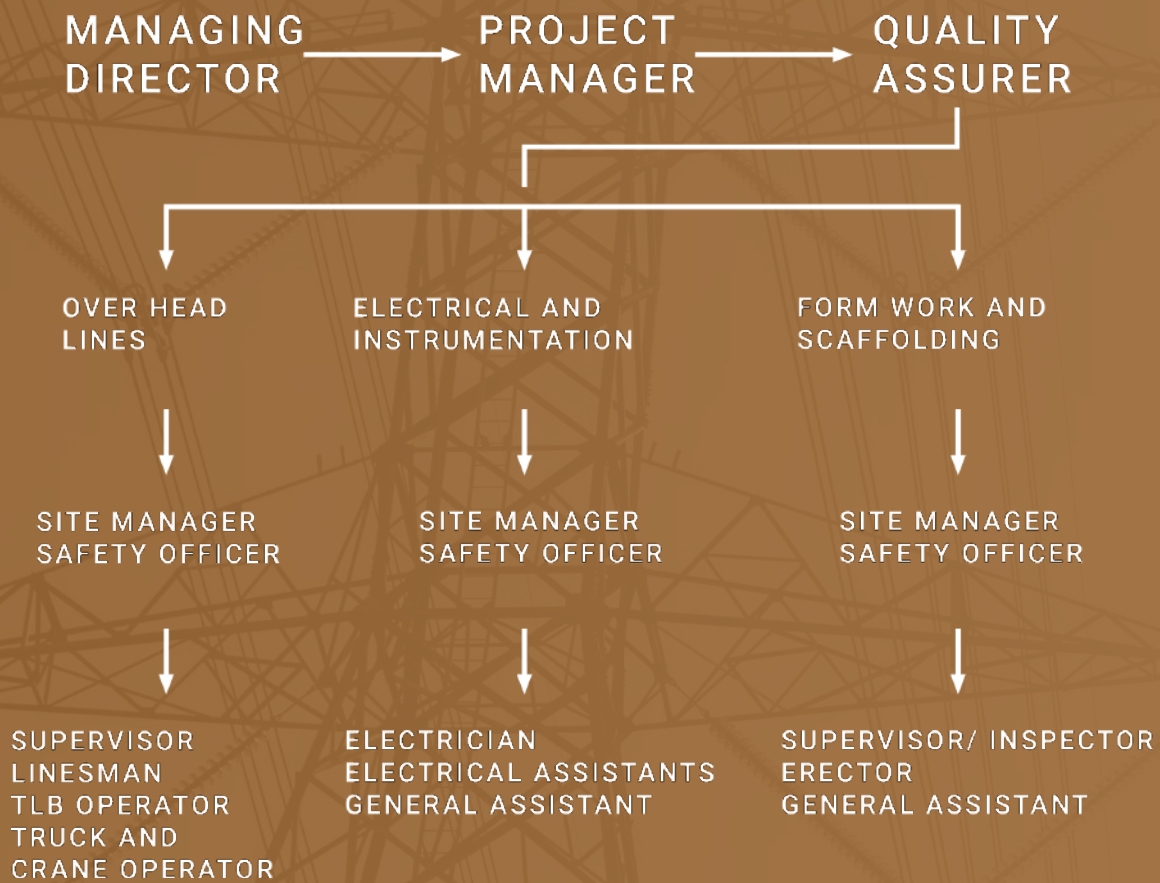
MANAGING DIRECTOR

PROJECT MANAGER

QUALITY ASSURER

OVER HEAD LINES

ELECTRICAL AND INSTRUMENTATION

FORM WORK AND SCAFFOLDING

SITE MANAGER
SAFETY OFFICER

SITE MANAGER
SAFETY OFFICER

SITE MANAGER
SAFETY OFFICER

SUPERVISOR
LINESMAN
TLB OPERATOR
TRUCK AND CRANE OPERATOR

ELECTRICIAN
ELECTRICAL ASSISTANTS
GENERAL ASSISTANT

SUPERVISOR/ INSPECTOR
ERECTOR
GENERAL ASSISTANT